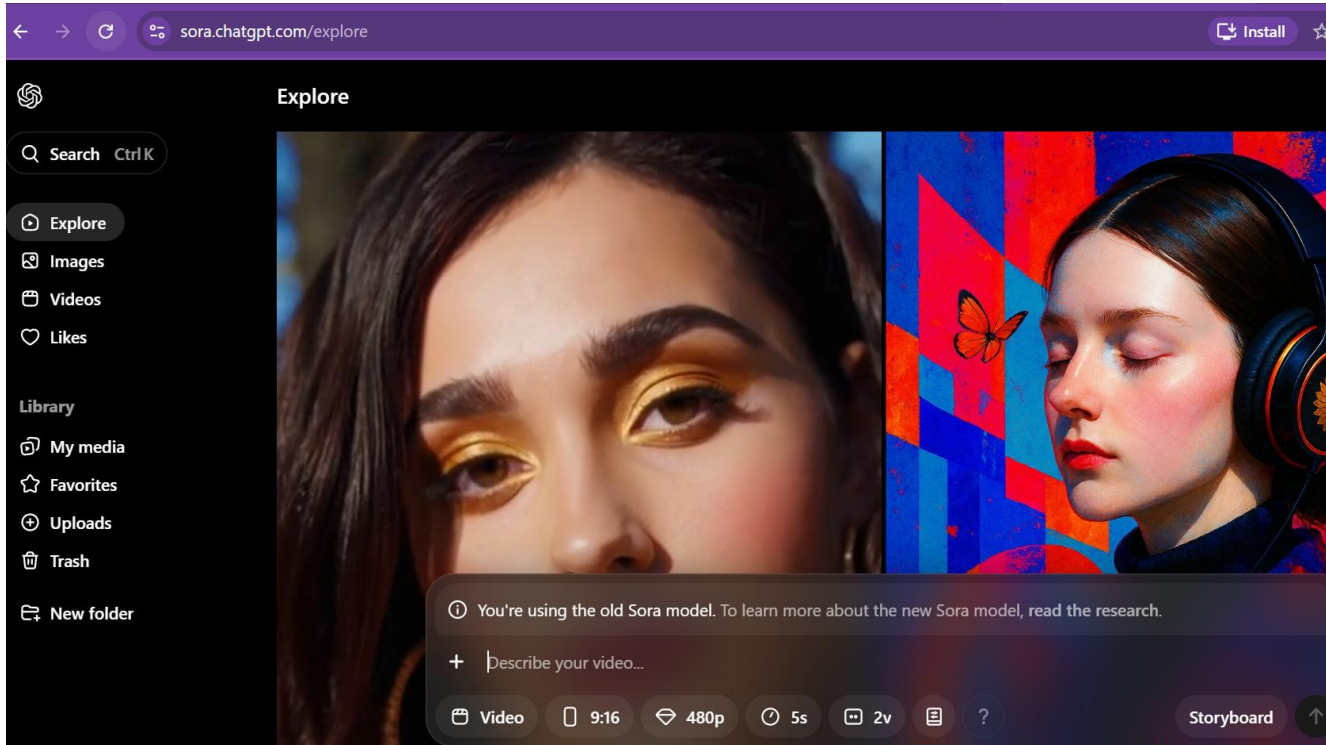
sora.chatgpt.com/explore

Install

Explore

Search Ctrl K

Explore
Images
Videos
Likes

Library
My media
Favorites
Uploads
Trash

New folder

You're using the old Sora model. To learn more about the new Sora model, read the research.

Describe your video...

Video
9:16
480p
5s
2v
?
Storyboard